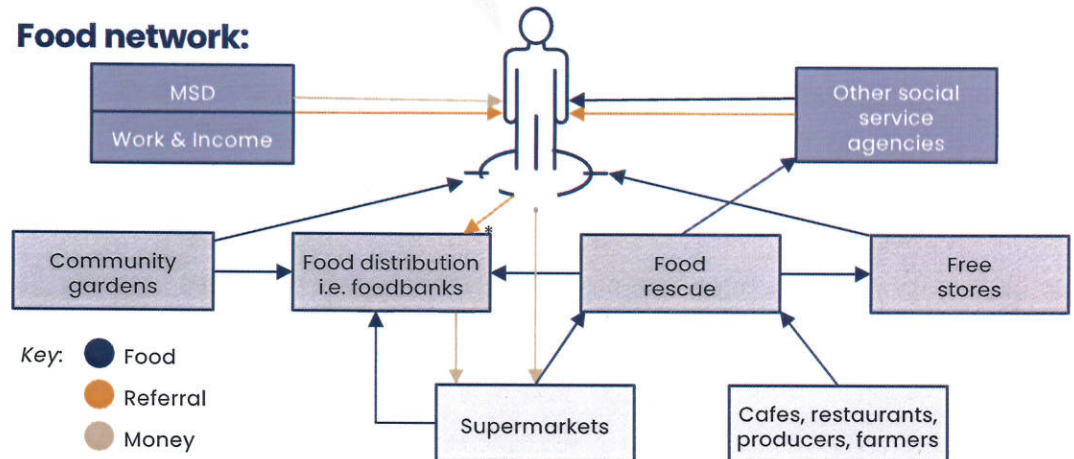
Food network:

MSD

Work & Income

Other social service agencies

Community gardens

Food distribution i.e. foodbanks

*

Food rescue

Free stores

Key:

Food

Referral

Money

Supermarkets

Cafes, restaurants, producers, farmers